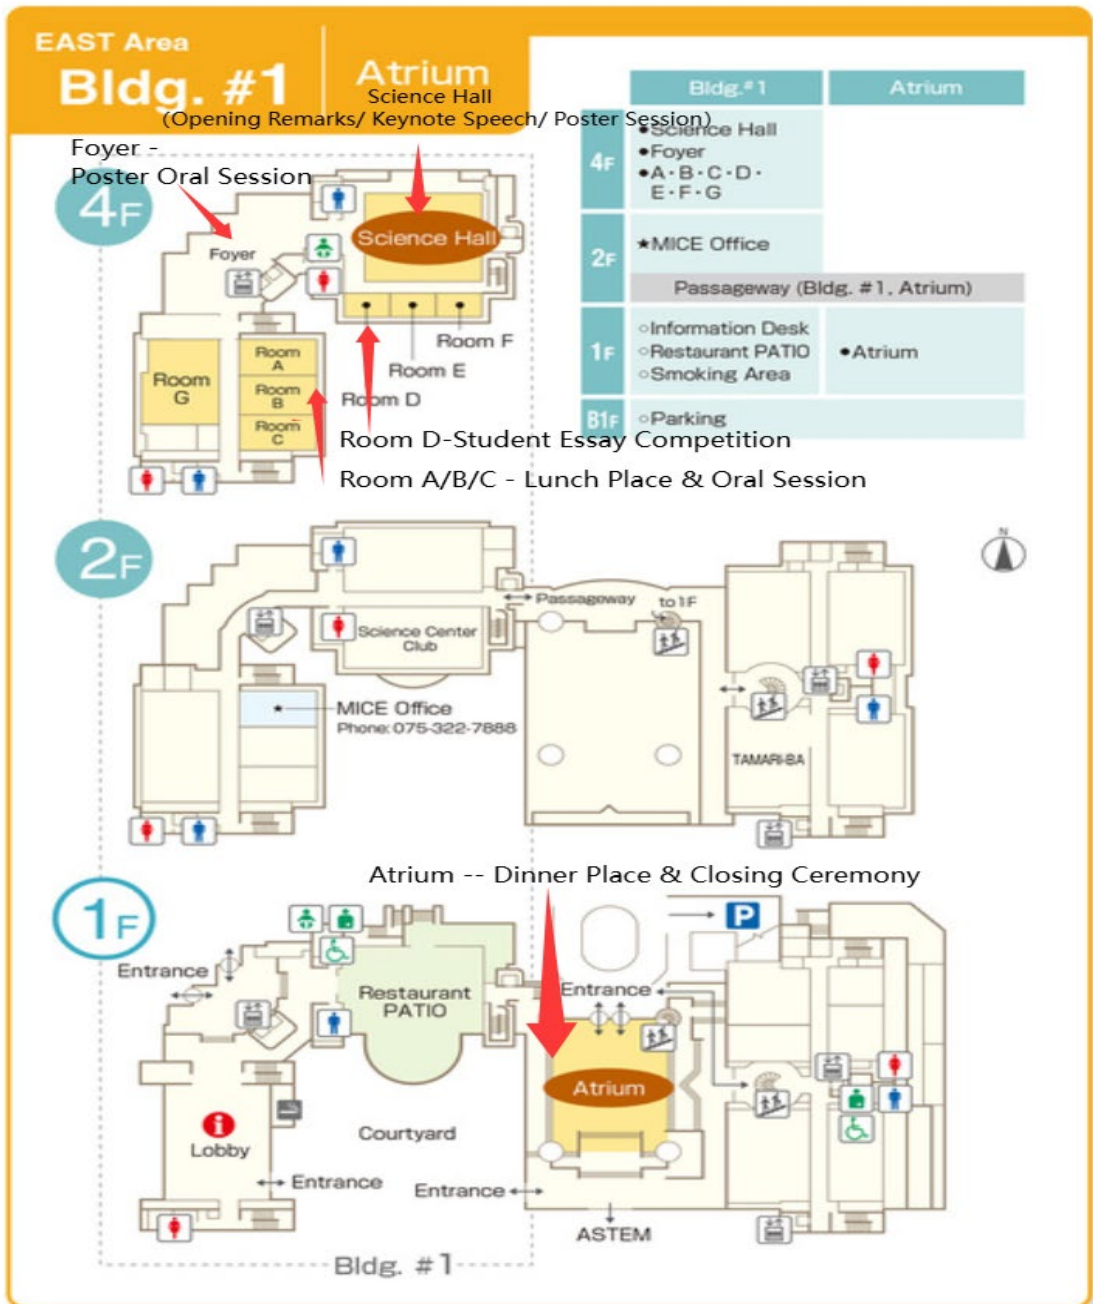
EAST Area
Bldg. #1
Atrium
Science Hall
(Opening Remarks/ Keynote Speech/ Poster Session)

Foyer - Poster Oral Session

| | Bldg.#1 | Atrium |
|---|---|---|
| 4F | •Science Hall •Foyer •A·B·C·D·E·F·G | |
| 2F | ★MICE Office | |
| | Passageway (Bldg. #1, Atrium) | |
| 1F | ◦Information Desk ◦Restaurant PATIO ◦Smoking Area | •Atrium |
| B1F | ◦Parking | |

4F
Foyer
Science Hall
Room A
Room B
Room C
Room G
Room F
Room E
Room D
Room D-Student Essay Competition
Room A/B/C - Lunch Place & Oral Session

2F
Passageway
to 1F
Science Center Club
MICE Office
Phone: 075-322-7888
TAMARI-BA
N

Atrium -- Dinner Place & Closing Ceremony

1F
Entrance
Restaurant PATIO
Entrance
Atrium
P
Lobby
Courtyard
Entrance
Entrance
ASTEM
Bldg. #1